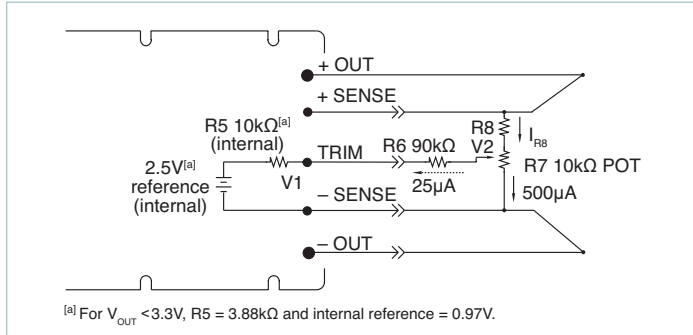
+ OUT

+ SENSE

R5 10kΩ$^{[a]}$ (internal)

TRIM

R6 90kΩ

R8

$I_{R8}$

V2

R7 10kΩ POT

2.5V$^{[a]}$ reference (internal)

V1

25µA

500µA

– SENSE

– OUT

$^{[a]}$ For $V_{OUT}$ <3.3V, R5 = 3.88kΩ and internal reference = 0.97V.